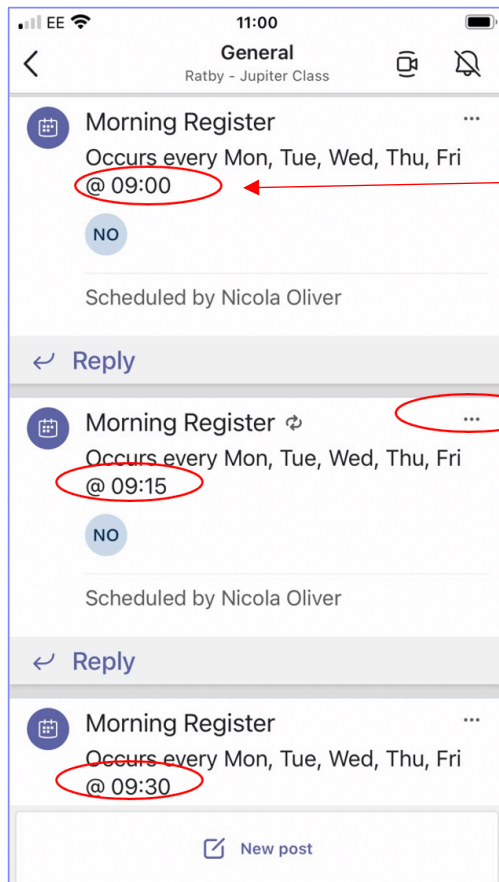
EE 11:00

General
Ratby - Jupiter Class

Morning Register
Occurs every Mon, Tue, Wed, Thu, Fri @ 09:00

NO

Scheduled by Nicola Oliver

Reply

Morning Register
Occurs every Mon, Tue, Wed, Thu, Fri @ 09:15

NO

Scheduled by Nicola Oliver

Reply

Morning Register
Occurs every Mon, Tue, Wed, Thu, Fri @ 09:30

New post